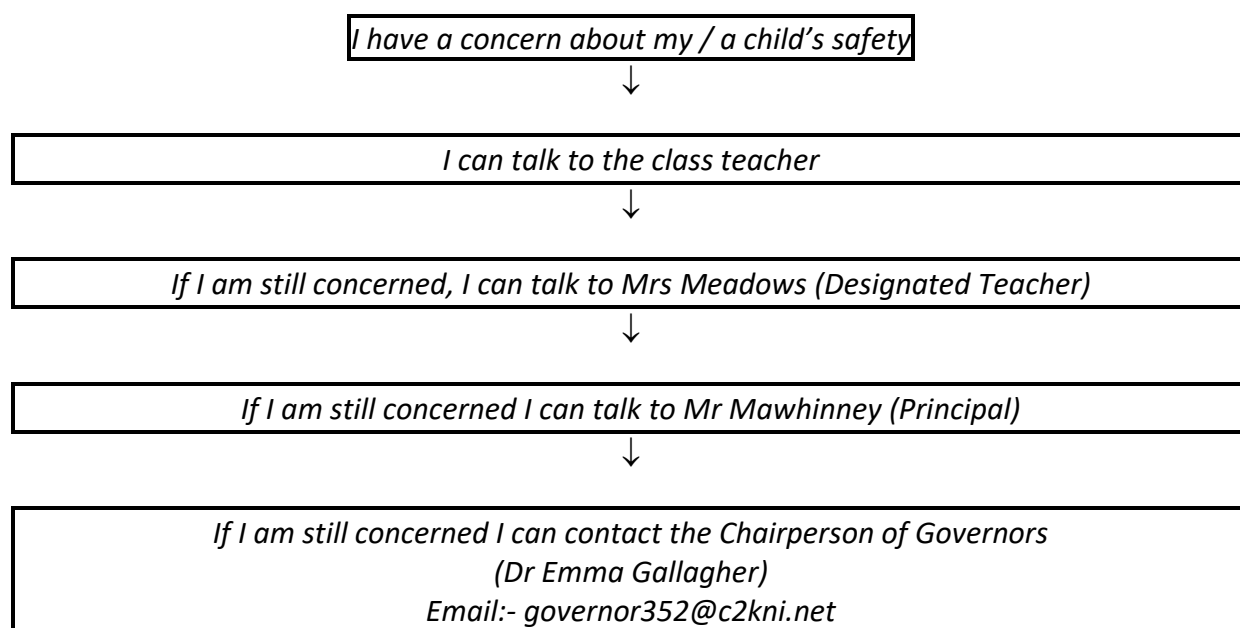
I have a concern about my / a child's safety

↓

I can talk to the class teacher

↓

If I am still concerned, I can talk to Mrs Meadows (Designated Teacher)

↓

If I am still concerned I can talk to Mr Mawhinney (Principal)

↓

If I am still concerned I can contact the Chairperson of Governors
(Dr Emma Gallagher)
Email:- governor352@c2kni.net